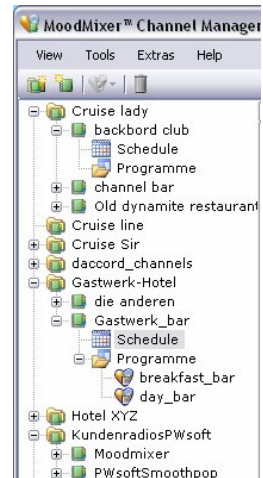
MoodMixer™ Channel Manage

View Tools Extras Help

Cruise lady
backbord club
Schedule
Programme
channel bar
Old dynamite restaurant
Cruise line
Cruise Sir
daccord_channels
Gastwerk-Hotel
die anderen
Gastwerk_bar
Schedule
Programme
breakfast_bar
day_bar
Hotel XYZ
KundenradiosPWsoft
Moodmixer
PWsoftSmoothpop